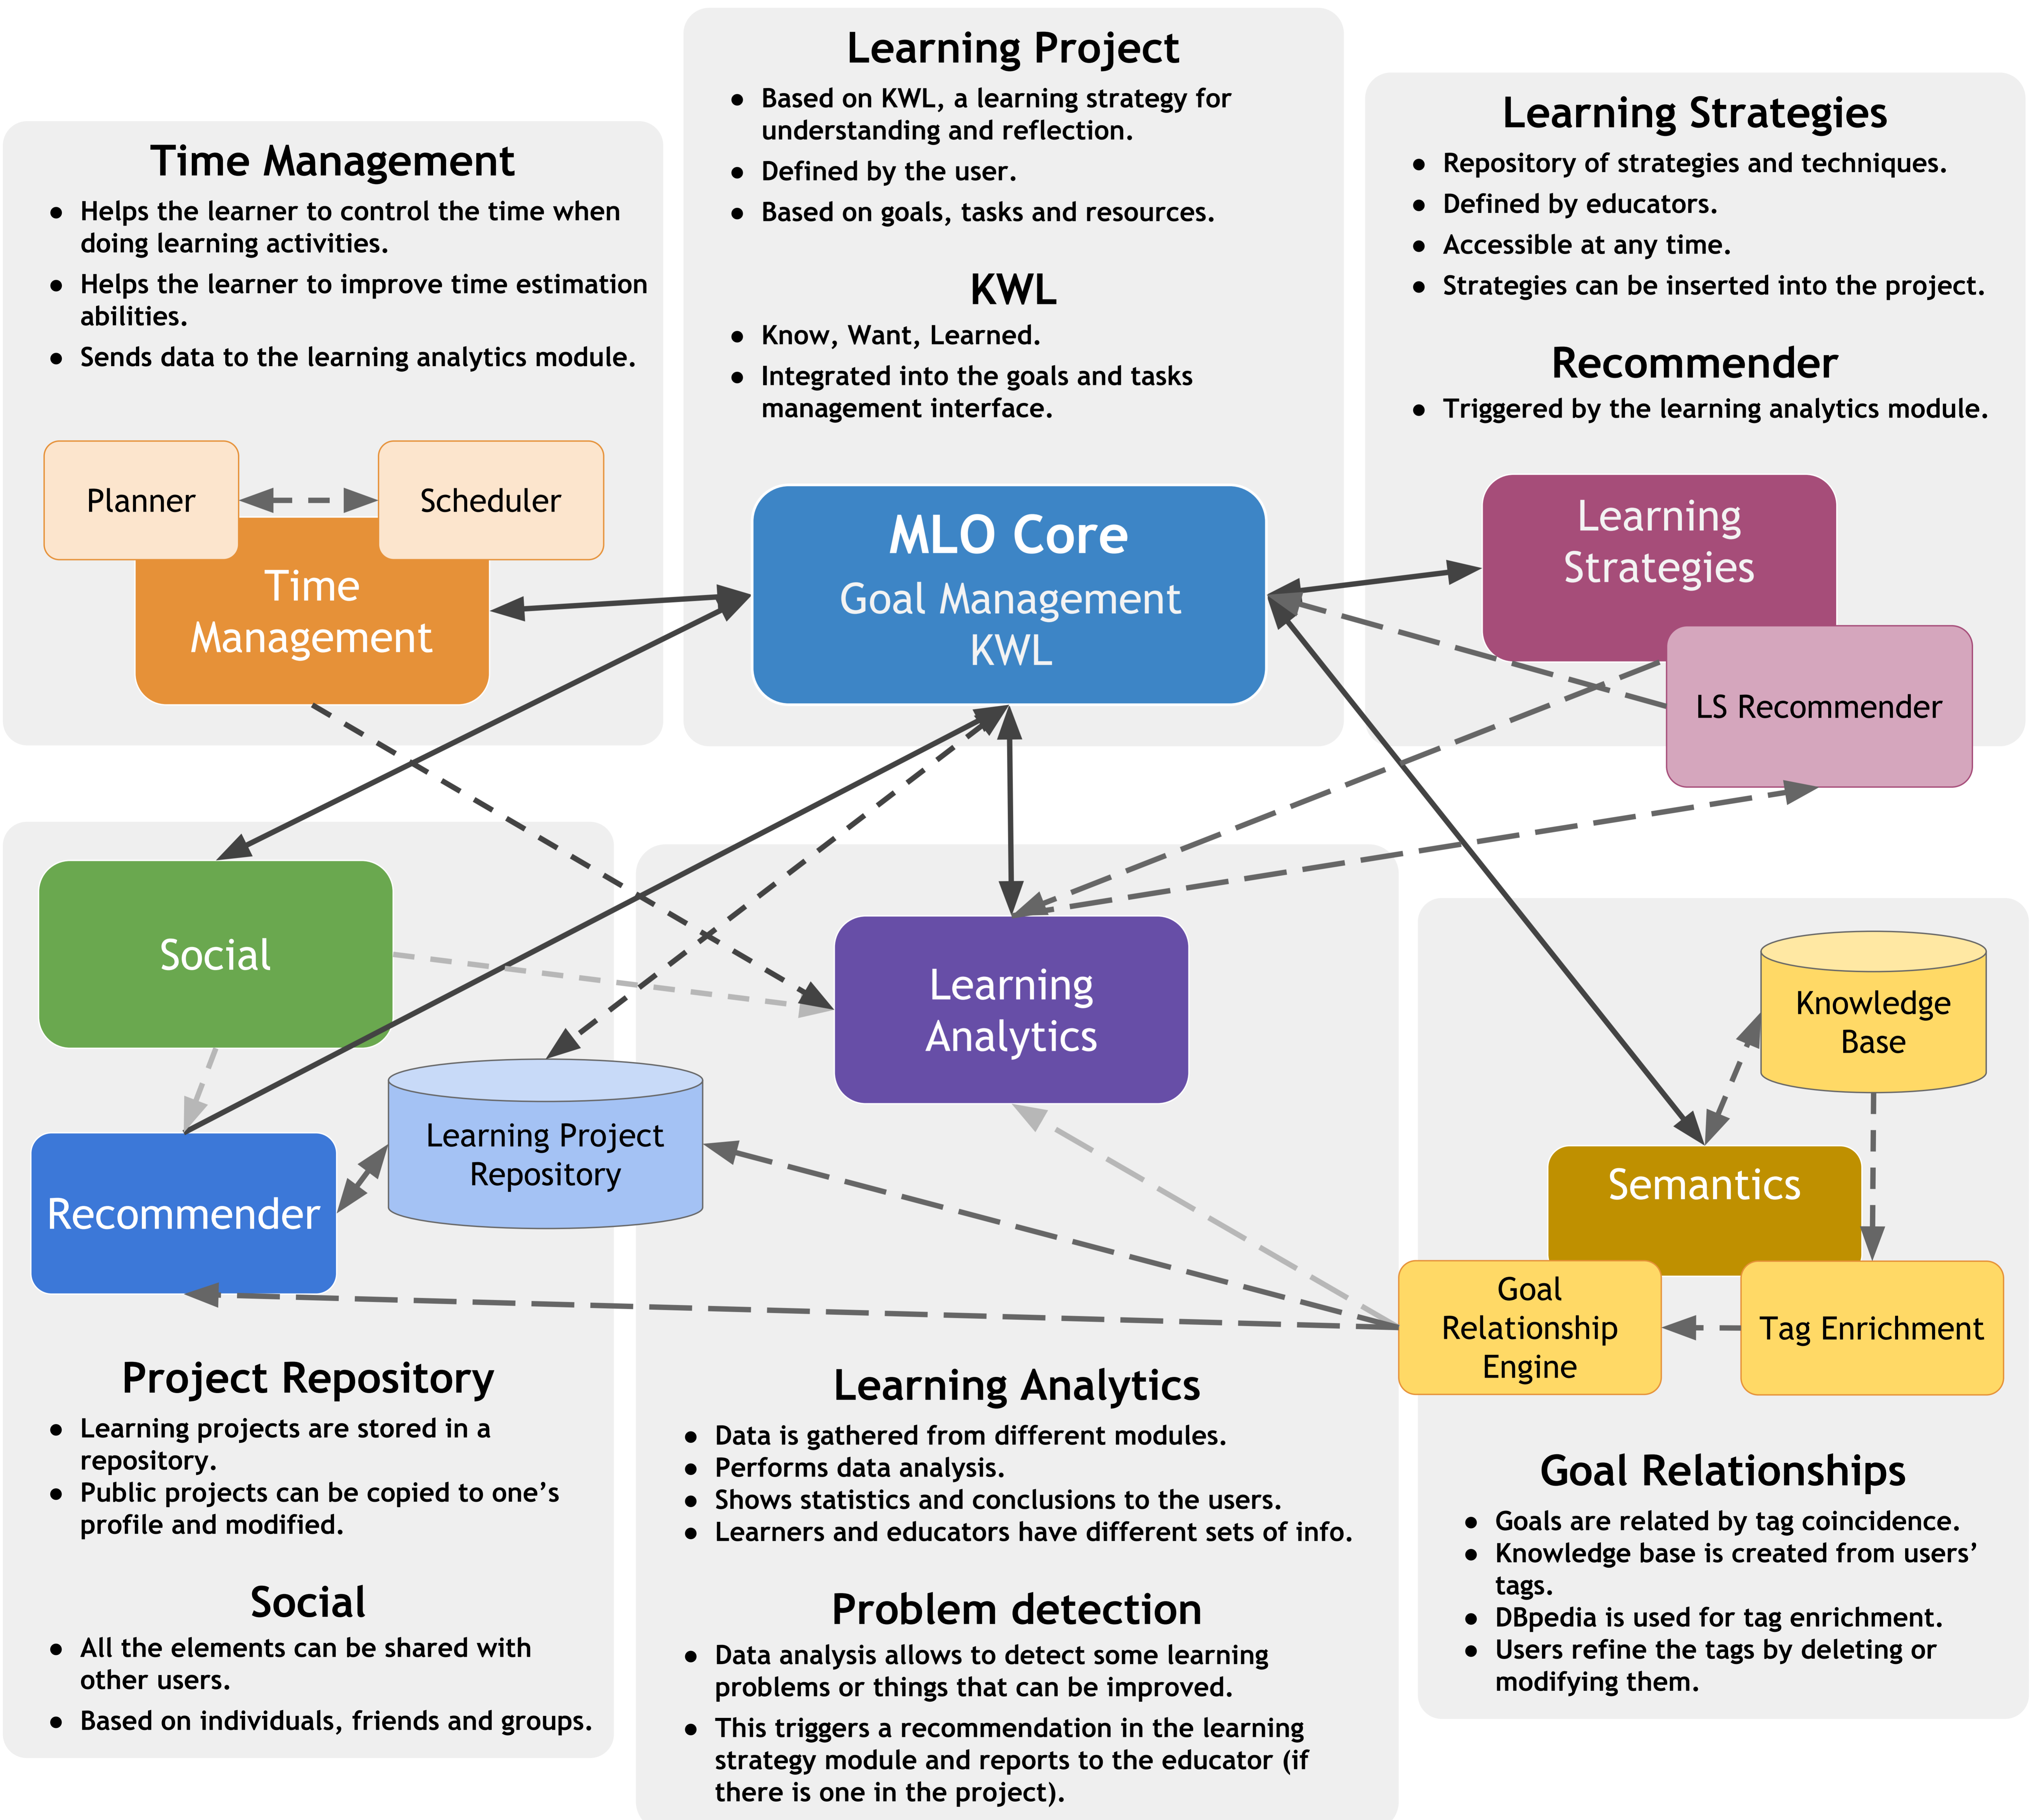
Learning Project

- Based on KWL, a learning strategy for understanding and reflection.
- Defined by the user.
- Based on goals, tasks and resources.

KWL

- Know, Want, Learned.
- Integrated into the goals and tasks management interface.

Time Management

- Helps the learner to control the time when doing learning activities.
- Helps the learner to improve time estimation abilities.
- Sends data to the learning analytics module.

Learning Strategies

- Repository of strategies and techniques.
- Defined by educators.
- Accessible at any time.
- Strategies can be inserted into the project.

Recommender

- Triggered by the learning analytics module.

Planner

Scheduler

Time Management

MLO Core
Goal Management
KWL

Learning Strategies

LS Recommender

Social

Learning Analytics

Knowledge Base

Learning Project Repository

Recommender

Semantics

Goal Relationship Engine

Tag Enrichment

Project Repository

- Learning projects are stored in a repository.
- Public projects can be copied to one's profile and modified.

Social

- All the elements can be shared with other users.
- Based on individuals, friends and groups.

Learning Analytics

- Data is gathered from different modules.
- Performs data analysis.
- Shows statistics and conclusions to the users.
- Learners and educators have different sets of info.

Problem detection

- Data analysis allows to detect some learning problems or things that can be improved.
- This triggers a recommendation in the learning strategy module and reports to the educator (if there is one in the project).

Goal Relationships

- Goals are related by tag coincidence.
- Knowledge base is created from users' tags.
- DBpedia is used for tag enrichment.
- Users refine the tags by deleting or modifying them.